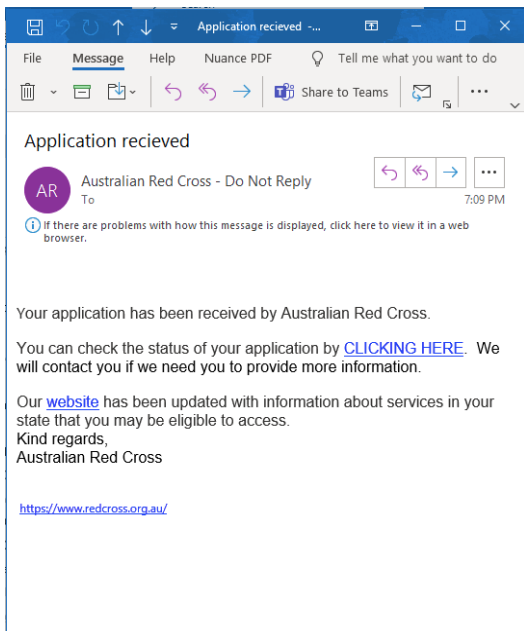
Application recieved -...

File Message Help Nuance PDF Tell me what you want to do

Share to Teams

Application recieved

AR Australian Red Cross - Do Not Reply
To
7:09 PM

If there are problems with how this message is displayed, click here to view it in a web browser.

Your application has been received by Australian Red Cross.

You can check the status of your application by CLICKING HERE. We will contact you if we need you to provide more information.

Our website has been updated with information about services in your state that you may be eligible to access.
Kind regards,
Australian Red Cross

https://www.redcross.org.au/